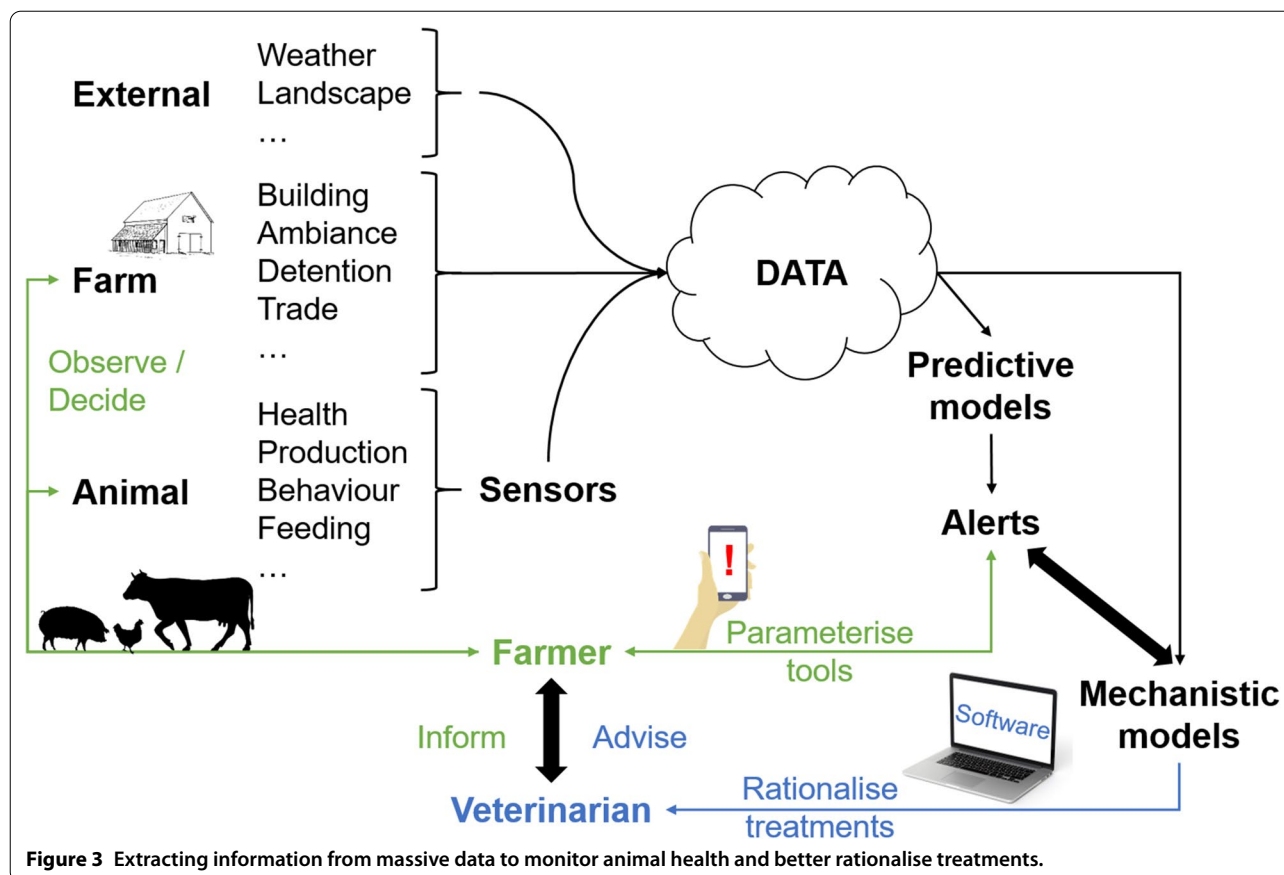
External

Weather
Landscape
…

Farm

Building
Ambiance
Detention
Trade
…

Observe / Decide

Animal

Health
Production
Behaviour
Feeding
…

Sensors

DATA

Predictive models

Alerts

!

Parameterise tools

Farmer

Mechanistic models

Software

Inform

Advise

Veterinarian

Rationalise treatments

**Figure 3** **Extracting information from massive data to monitor animal health and better rationalise treatments.**